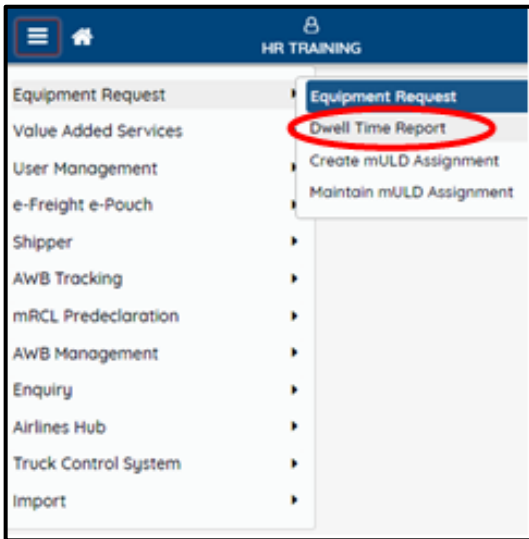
HR TRAINING

Equipment Request
Value Added Services
User Management
e-Freight e-Pouch
Shipper
AWB Tracking
mRCL Predeclaration
AWB Management
Enquiry
Airlines Hub
Truck Control System
Import

Equipment Request
Dwell Time Report
Create mULD Assignment
Maintain mULD Assignment